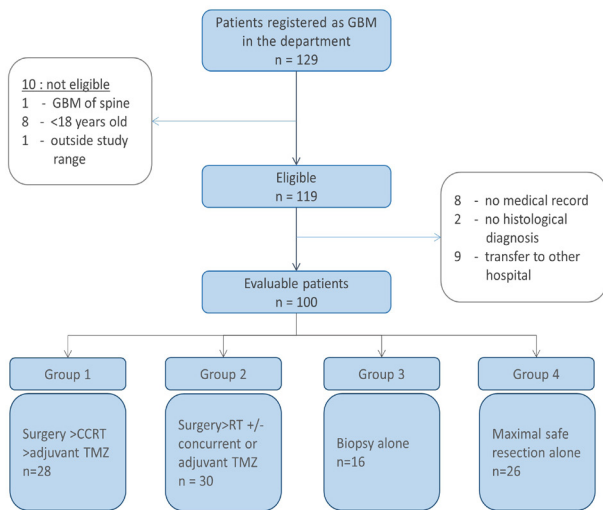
Patients registered as GBM in the department
n = 129

10 : not eligible
1 - GBM of spine
8 - <18 years old
1 - outside study range

Eligible
n = 119

8 - no medical record
2 - no histological diagnosis
9 - transfer to other hospital

Evaluable patients
n = 100

Group 1

Surgery >CCRT >adjuvant TMZ
n=28

Group 2

Surgery>RT +/- concurrent or adjuvant TMZ
n = 30

Group 3

Biopsy alone
n=16

Group 4

Maximal safe resection alone
n=26